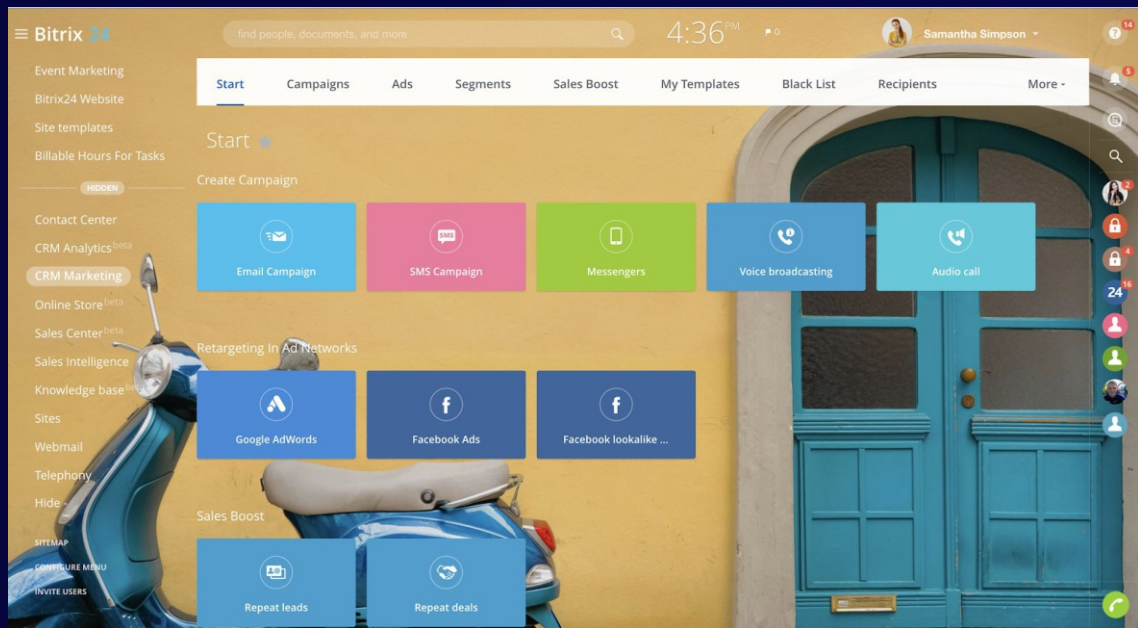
Bitrix 24

find people, documents, and more

4:36 PM

0

Samantha Simpson

14

5

2

4

24

16

Event Marketing
Bitrix24 Website
Site templates
Billable Hours For Tasks

HIDDEN

Contact Center
CRM Analytics beta
CRM Marketing
Online Store beta
Sales Center beta
Sales Intelligence
Knowledge base beta
Sites
Webmail
Telephony
Hide

SITEMAP
CONFIGURE MENU
INVITE USERS

Start | Campaigns | Ads | Segments | Sales Boost | My Templates | Black List | Recipients | More

Start

Create Campaign

Email Campaign
SMS
SMS Campaign
Messengers
Voice broadcasting
Audio call

Retargeting In Ad Networks

Google AdWords
Facebook Ads
Facebook lookalike ...

Sales Boost

Repeat leads
Repeat deals